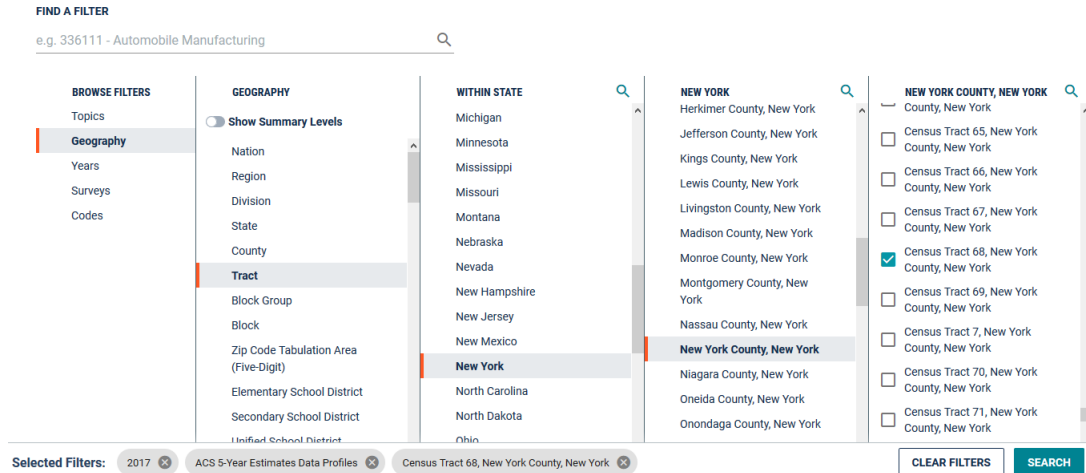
FIND A FILTER

e.g. 336111 - Automobile Manufacturing

BROWSE FILTERS
Topics
Geography
Years
Surveys
Codes

GEOGRAPHY
Show Summary Levels
Nation
Region
Division
State
County
Tract
Block Group
Block
Zip Code Tabulation Area (Five-Digit)
Elementary School District
Secondary School District
Unified School District

WITHIN STATE
Michigan
Minnesota
Mississippi
Missouri
Montana
Nebraska
Nevada
New Hampshire
New Jersey
New Mexico
New York
North Carolina
North Dakota
Ohio

NEW YORK
Herkimer County, New York
Jefferson County, New York
Kings County, New York
Lewis County, New York
Livingston County, New York
Madison County, New York
Monroe County, New York
Montgomery County, New York
Nassau County, New York
New York County, New York
Niagara County, New York
Oneida County, New York
Onondaga County, New York

NEW YORK COUNTY, NEW YORK
County, New York
Census Tract 65, New York County, New York
Census Tract 66, New York County, New York
Census Tract 67, New York County, New York
Census Tract 68, New York County, New York
Census Tract 69, New York County, New York
Census Tract 7, New York County, New York
Census Tract 70, New York County, New York
Census Tract 71, New York County, New York

Selected Filters: 2017 ACS 5-Year Estimates Data Profiles Census Tract 68, New York County, New York

CLEAR FILTERS
SEARCH